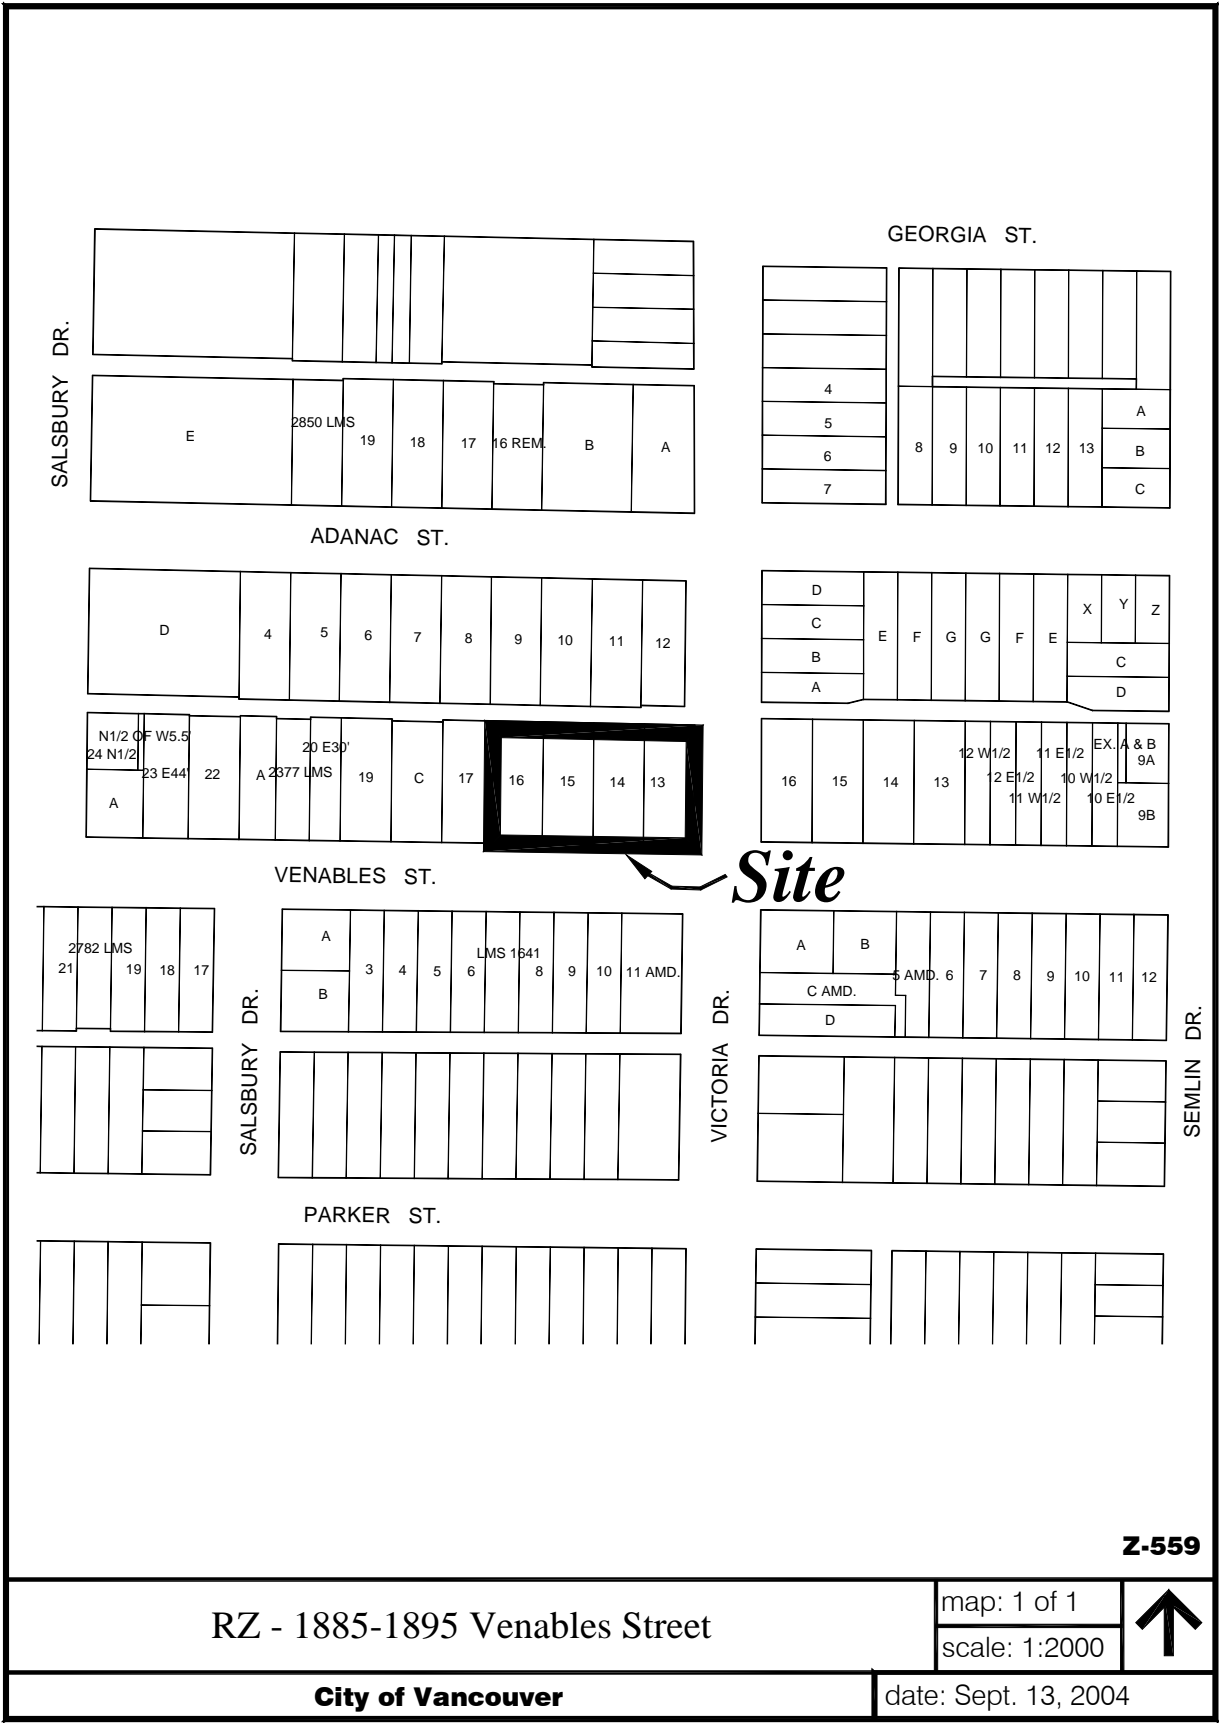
GEORGIA ST.

SALSBURY DR.

4
5
6
7

E
2850 LMS
19
18
17
16 REM.
B
A

8
9
10
11
12
13
A
B
C

ADANAC ST.

D
4
5
6
7
8
9
10
11
12

D
C
B
A
E
F
G
G
F
E
X
Y
Z
C
D

N1/2 OF W5.5'
24 N1/2
23 E44'
22
A
A 2377 LMS
20 E30'
19
C
17
16
15
14
13

16
15
14
13
12 W1/2
12 E1/2
11 E1/2
11 W1/2
10 W1/2
10 E1/2
EX. A & B
9A
9B

VENABLES ST.

Site

2782 LMS
21
19
18
17

A
B
3
4
5
6
LMS 1641
8
9
10
11 AMD.

A
B
C AMD.
D
5 AMD.
6
7
8
9
10
11
12

SALSBURY DR.

VICTORIA DR.

SEMLIN DR.

PARKER ST.

Z-559

RZ - 1885-1895 Venables Street

map: 1 of 1

scale: 1:2000

City of Vancouver

date: Sept. 13, 2004